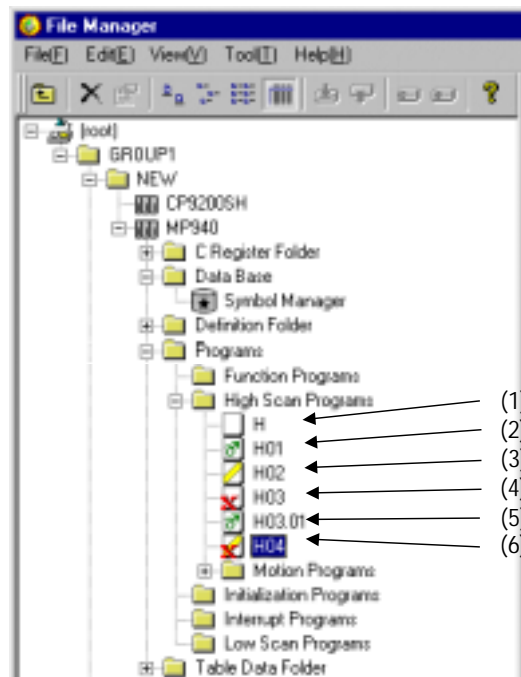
File Manager
File(F) Edit(E) View(V) Tool(T) Help(H)

[root]
GROUP1
NEW
CP9200SH
MP940
C Register Folder
Data Base
Symbol Manager
Definition Folder
Programs
Function Programs
High Scan Programs
H
H01
H02
H03
H03.01
H04
Motion Programs
Initialization Programs
Interrupt Programs
Low Scan Programs
Table Data Folder

(1)
(2)
(3)
(4)
(5)
(6)